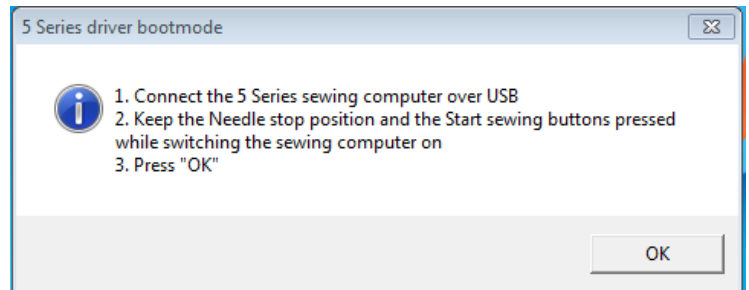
5 Series driver bootmode

1. Connect the 5 Series sewing computer over USB
2. Keep the Needle stop position and the Start sewing buttons pressed while switching the sewing computer on
3. Press "OK"

OK